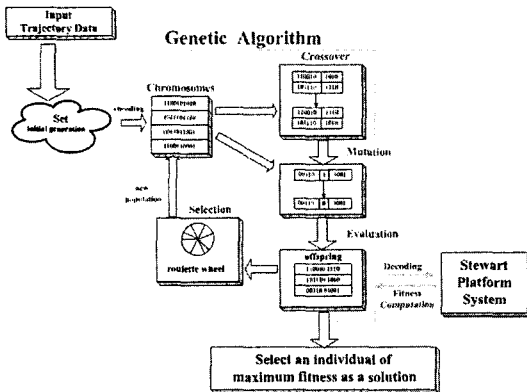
Input Trajectory Data

Genetic Algorithm

Set initial generation

encoding

Chromosomes

1100101000

0101110100

1101011101

1100010000

Crossover

110010 | 1000

101110 | 1110

110010 | 1110

101110 | 1000

Mutation

001011 | 1 | 001

001011 | 0 | 001

new population

Selection

roulette wheel

Evaluation

offspring

1100011110

1011101000

0010100001

Decoding

Fitness Computation

Stewart Platform System

Select an individual of maximum fitness as a solution